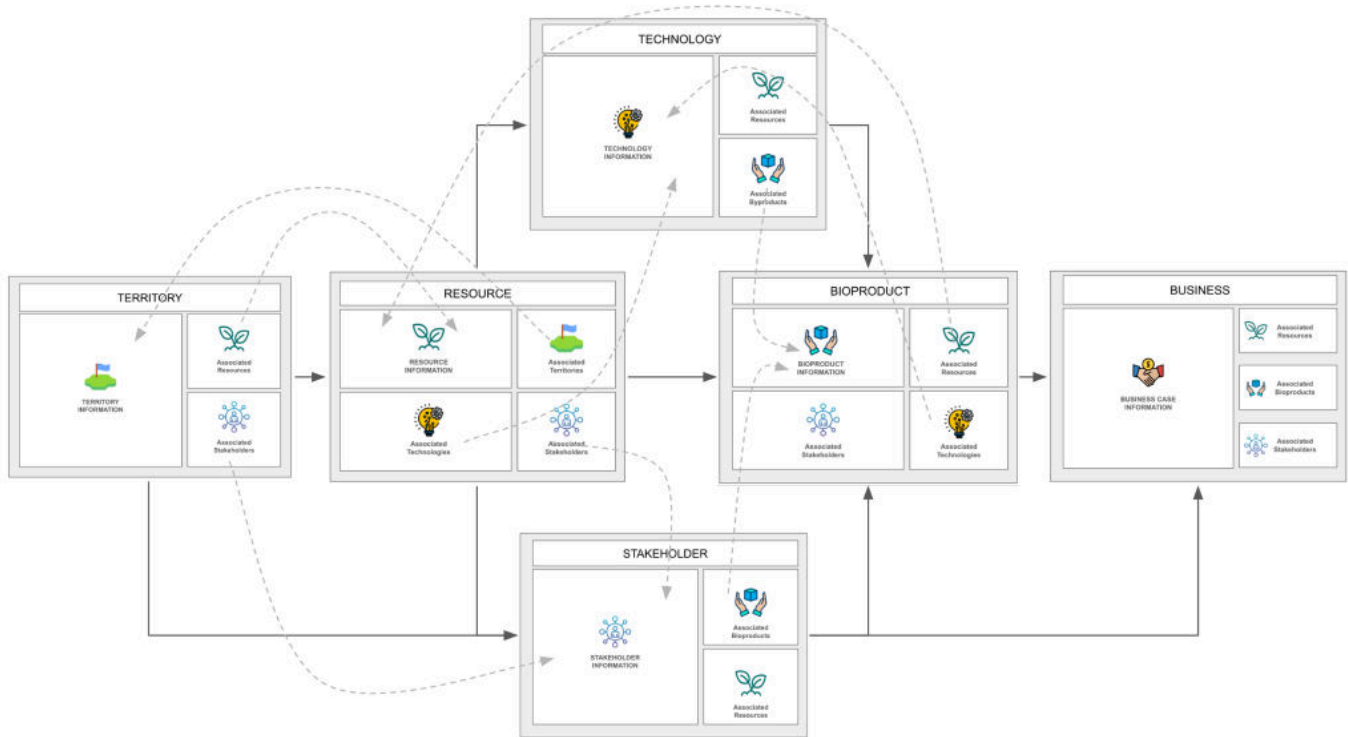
TECHNOLOGY

TECHNOLOGY INFORMATION

Associated Resources

Associated Byproducts

TERRITORY

TERRITORY INFORMATION

Associated Resources

Associated Stakeholders

RESOURCE

RESOURCE INFORMATION

Associated Territories

Associated Technologies

Associated Stakeholders

BIOPRODUCT

BIOPRODUCT INFORMATION

Associated Resources

Associated Stakeholders

Associated Technologies

BUSINESS

BUSINESS CASE INFORMATION

Associated Resources

Associated Bioproducts

Associated Stakeholders

STAKEHOLDER

STAKEHOLDER INFORMATION

Associated Bioproducts

Associated Resources